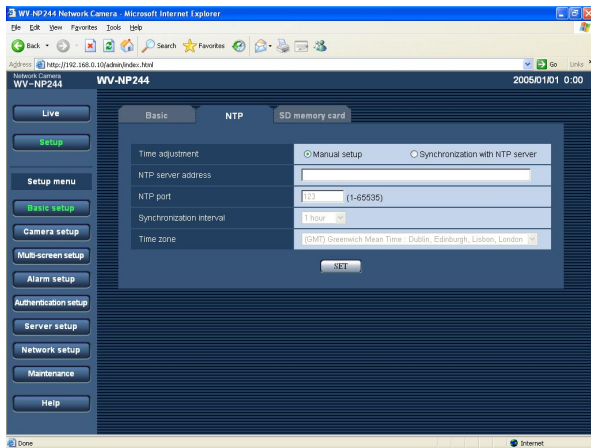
WV-NP244 Network Camera - Microsoft Internet Explorer

File Edit View Favorites Tools Help

Back Search Favorites

Address http://192.168.0.10/admin/index.html Go Links

Network Camera
WV-NP244

WV-NP244

2005/01/01 0:00

Live

Setup

Setup menu

Basic setup

Camera setup

Multi-screen setup

Alarm setup

Authentication setup

Server setup

Network setup

Maintenance

Help

Basic NTP SD memory card

| | |
|---|---|
| Time adjustment | Manual setup Synchronization with NTP server |
| NTP server address | |
| NTP port | 123 (1-65535) |
| Synchronization interval | 1 hour |
| Time zone | (GMT) Greenwich Mean Time : Dublin, Edinburgh, Lisbon, London |

SET

Done

Internet